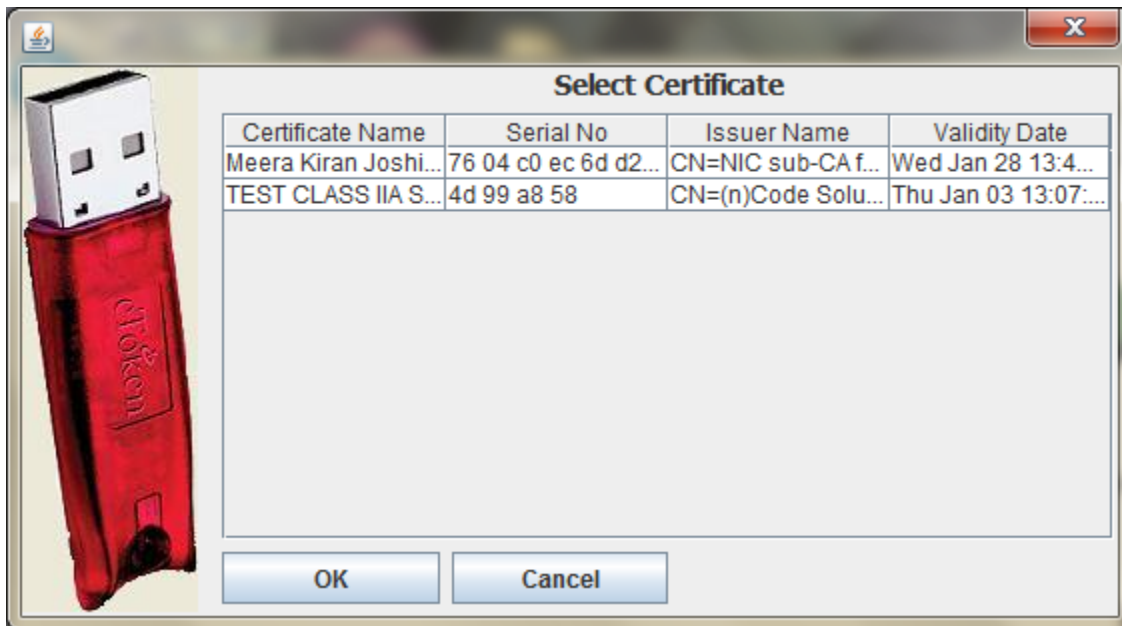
Select Certificate

| Certificate Name | Serial No | Issuer Name | Validity Date |
|---|---|---|---|
| Meera Kiran Joshi... | 76 04 c0 ec 6d d2... | CN=NIC sub-CA f... | Wed Jan 28 13:4... |
| TEST CLASS IIA S... | 4d 99 a8 58 | CN=(n)Code Solu... | Thu Jan 03 13:07:... |

eToken

OK

Cancel